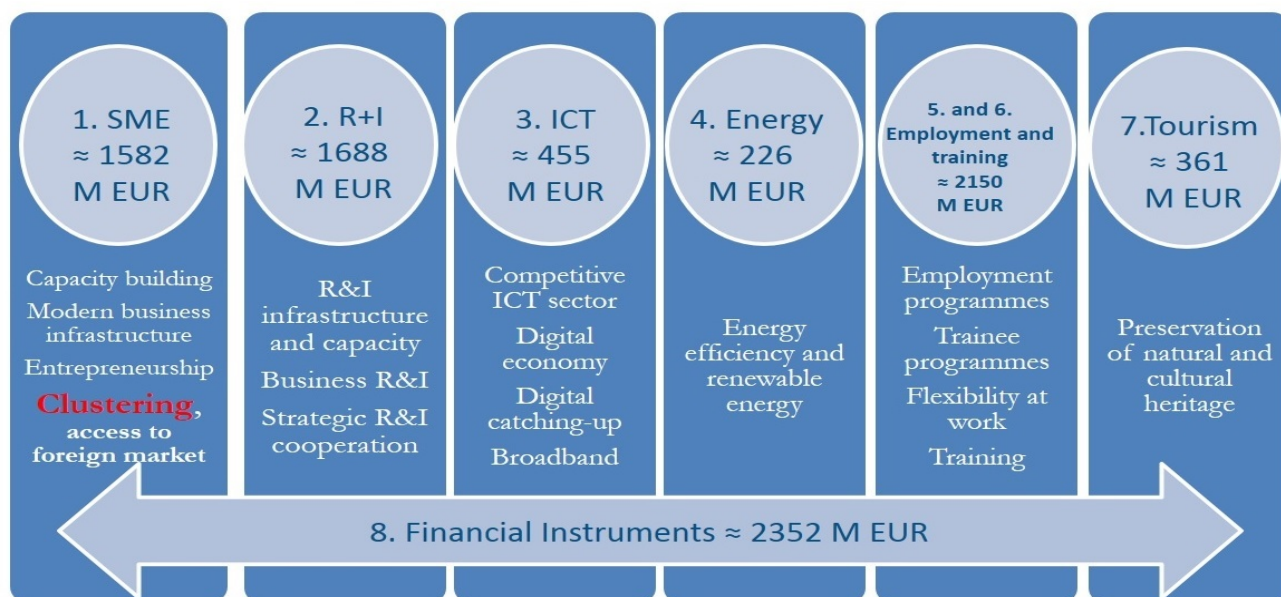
1. SME ≈ 1582 M EUR

Capacity building

Modern business infrastructure

Entrepreneurship

Clustering, access to foreign market

2. R+I ≈ 1688 M EUR

R&I infrastructure and capacity

Business R&I

Strategic R&I cooperation

3. ICT ≈ 455 M EUR

Competitive ICT sector

Digital economy

Digital catching-up

Broadband

4. Energy ≈ 226 M EUR

Energy efficiency and renewable energy

5. and 6. Employment and training ≈ 2150 M EUR

Employment programmes

Trainee programmes

Flexibility at work

Training

7.Tourism ≈ 361 M EUR

Preservation of natural and cultural heritage

8. Financial Instruments ≈ 2352 M EUR